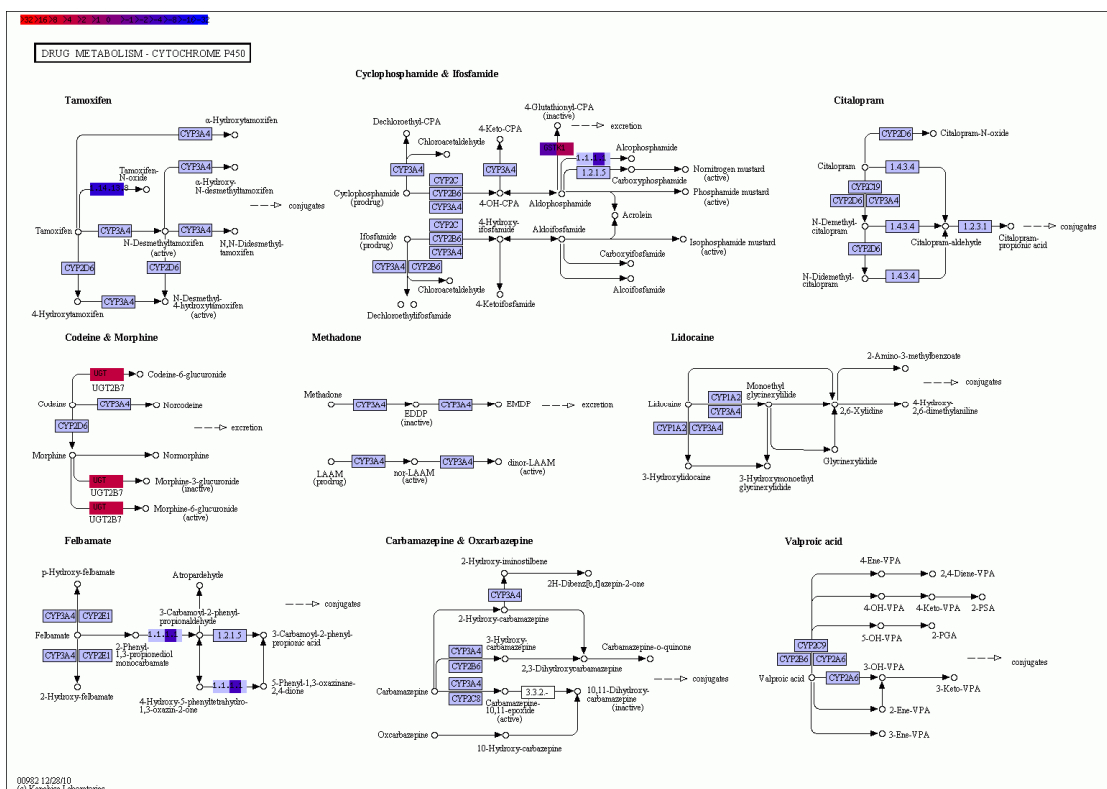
DRUG METABOLISM - CYTOCHROME P450

Cyclophosphamide & Ifosfamide

Tamoxifen

CYP3A4
α-Hydroxytamoxifen
CYP3A4
Tamoxifen-N-oxide
α-Hydroxy-N-desmethyltamoxifen
conjugates
Tamoxifen
CYP3A4
CYP3A4
N-Desmethyltamoxifen (active)
N,N-Didesmethyltamoxifen
CYP2D6
CYP2D6
CYP3A4
N-Desmethyl-4-hydroxytamoxifen (active)
4-Hydroxytamoxifen

Dechloroethyl-CPA
Chloroacetaldehyde
CYP3A4
4-Keto-CPA
4-Glutathionyl-CPA (inactive)
excretion
Alcophosphamide
Nornitrogen mustard (active)
1.2.1.5
Carboxyphosphamide
Phosphamide mustard (active)
Cyclophosphamide (prodrug)
CYP2C
CYP2B6
CYP3A4
CYP3A4
4-OH-CPA
Aldophosphamide
Acrolein
Ifosfamide (prodrug)
CYP2C
CYP2B6
CYP3A4
4-Hydroxy-ifosfamide
Aldoifosfamide
Isophosphamide mustard (active)
Carboxyifosfamide
CYP3A4
CYP2B6
Chloroacetaldehyde
Alcoifosfamide
4-Ketoifosfamide
Dechloroethylifosfamide

Citalopram

CYP2D6
Citalopram-N-oxide
Citalopram
1.4.3.4
CYP2C19
CYP2D6
CYP3A4
N-Demethyl-citalopram
1.4.3.4
1.2.3.1
conjugates
Citalopram-aldehyde
Citalopram-propionic acid
CYP2D6
N-Didemethyl-citalopram
1.4.3.4

Codeine & Morphine

UGT
UGT2B7
Codeine-6-glucuronide
Codeine
CYP3A4
Norcodeine
CYP2D6
excretion
Morphine
Normorphine
UGT
UGT2B7
Morphine-3-glucuronide (inactive)
UGT
UGT2B7
Morphine-6-glucuronide (active)

Methadone

Methadone
CYP3A4
EDDP (inactive)
CYP3A4
EMDP
excretion
LAAM (prodrug)
CYP3A4
nor-LAAM (active)
CYP3A4
dinor-LAAM (active)

Lidocaine

2-Amino-3-methylbenzoate
conjugates
Lidocaine
CYP1A2
CYP3A4
Monoethyl glycinexylidide
2,6-Xylidine
4-Hydroxy-2,6-dimethylaniline
CYP1A2
CYP3A4
Glycinexylidide
3-Hydroxylidocaine
3-Hydroxymonoethyl glycinexylidide

Felbamate

p-Hydroxy-felbamate
Atropaldehyde
CYP3A4
CYP2E1
3-Carbamoyl-2-phenyl-propionaldehyde
conjugates
Felbamate
1.1.1.
1.2.1.5
3-Carbamoyl-2-phenyl-propionic acid
2-Phenyl-1,3-propanediol monocarbamate
CYP3A4
CYP2E1
1.1.1.
5-Phenyl-1,3-oxazinane-2,4-dione
2-Hydroxy-felbamate
4-Hydroxy-5-phenyltetrahydro-1,3-oxazin-2-one

Carbamazepine & Oxcarbazepine

2-Hydroxy-iminostilbene
2H-Dibenz[b,f]azepin-2-one
CYP3A4
2-Hydroxy-carbamazepine
3-Hydroxy-carbamazepine
Carbamazepine-o-quinone
CYP1A2
CYP2B6
2,3-Dihydroxycarbamazepine
conjugates
CYP3A4
CYP2C8
3.3.2.-
Carbamazepine
Carbamazepine-10,11-epoxide (active)
10,11-Dihydroxy-carbamazepine (inactive)
Oxcarbazepine
10-Hydroxy-carbazepine

Valproic acid

4-Ene-VPA
2,4-Diene-VPA
4-OH-VPA
4-Keto-VPA
2-PSA
CYP2C9
5-OH-VPA
2-PGA
CYP2B6
CYP2A6
3-OH-VPA
conjugates
Valproic acid
CYP2A6
3-Keto-VPA
2-Ene-VPA
3-Ene-VPA

00982 12/28/10
(c) Kanehisa Laboratories